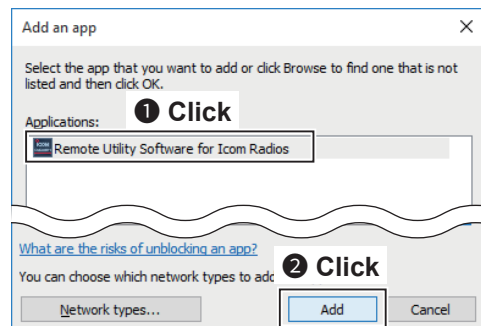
Add an app

Select the app that you want to add or click Browse to find one that is not listed and then click OK.

❶ Click

Applications:

ICOM Remote Utility Software for Icom Radios

What are the risks of unblocking an app?

You can choose which network types to add

❷ Click

Network types...

Add

Cancel